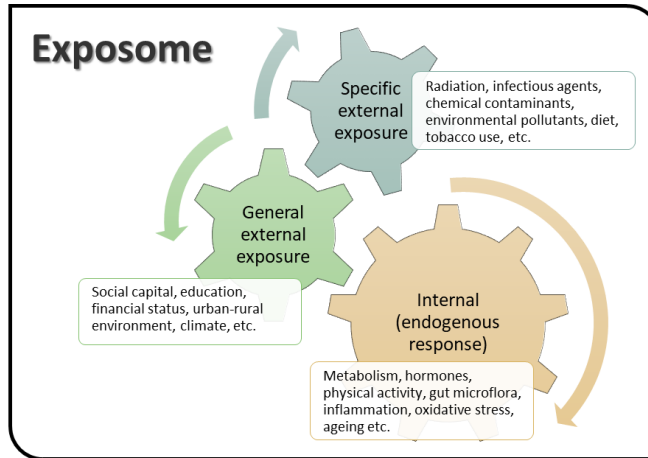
Exposome

Specific external exposure

Radiation, infectious agents, chemical contaminants, environmental pollutants, diet, tobacco use, etc.

General external exposure

Social capital, education, financial status, urban-rural environment, climate, etc.

Internal (endogenous response)

Metabolism, hormones, physical activity, gut microflora, inflammation, oxidative stress, ageing etc.